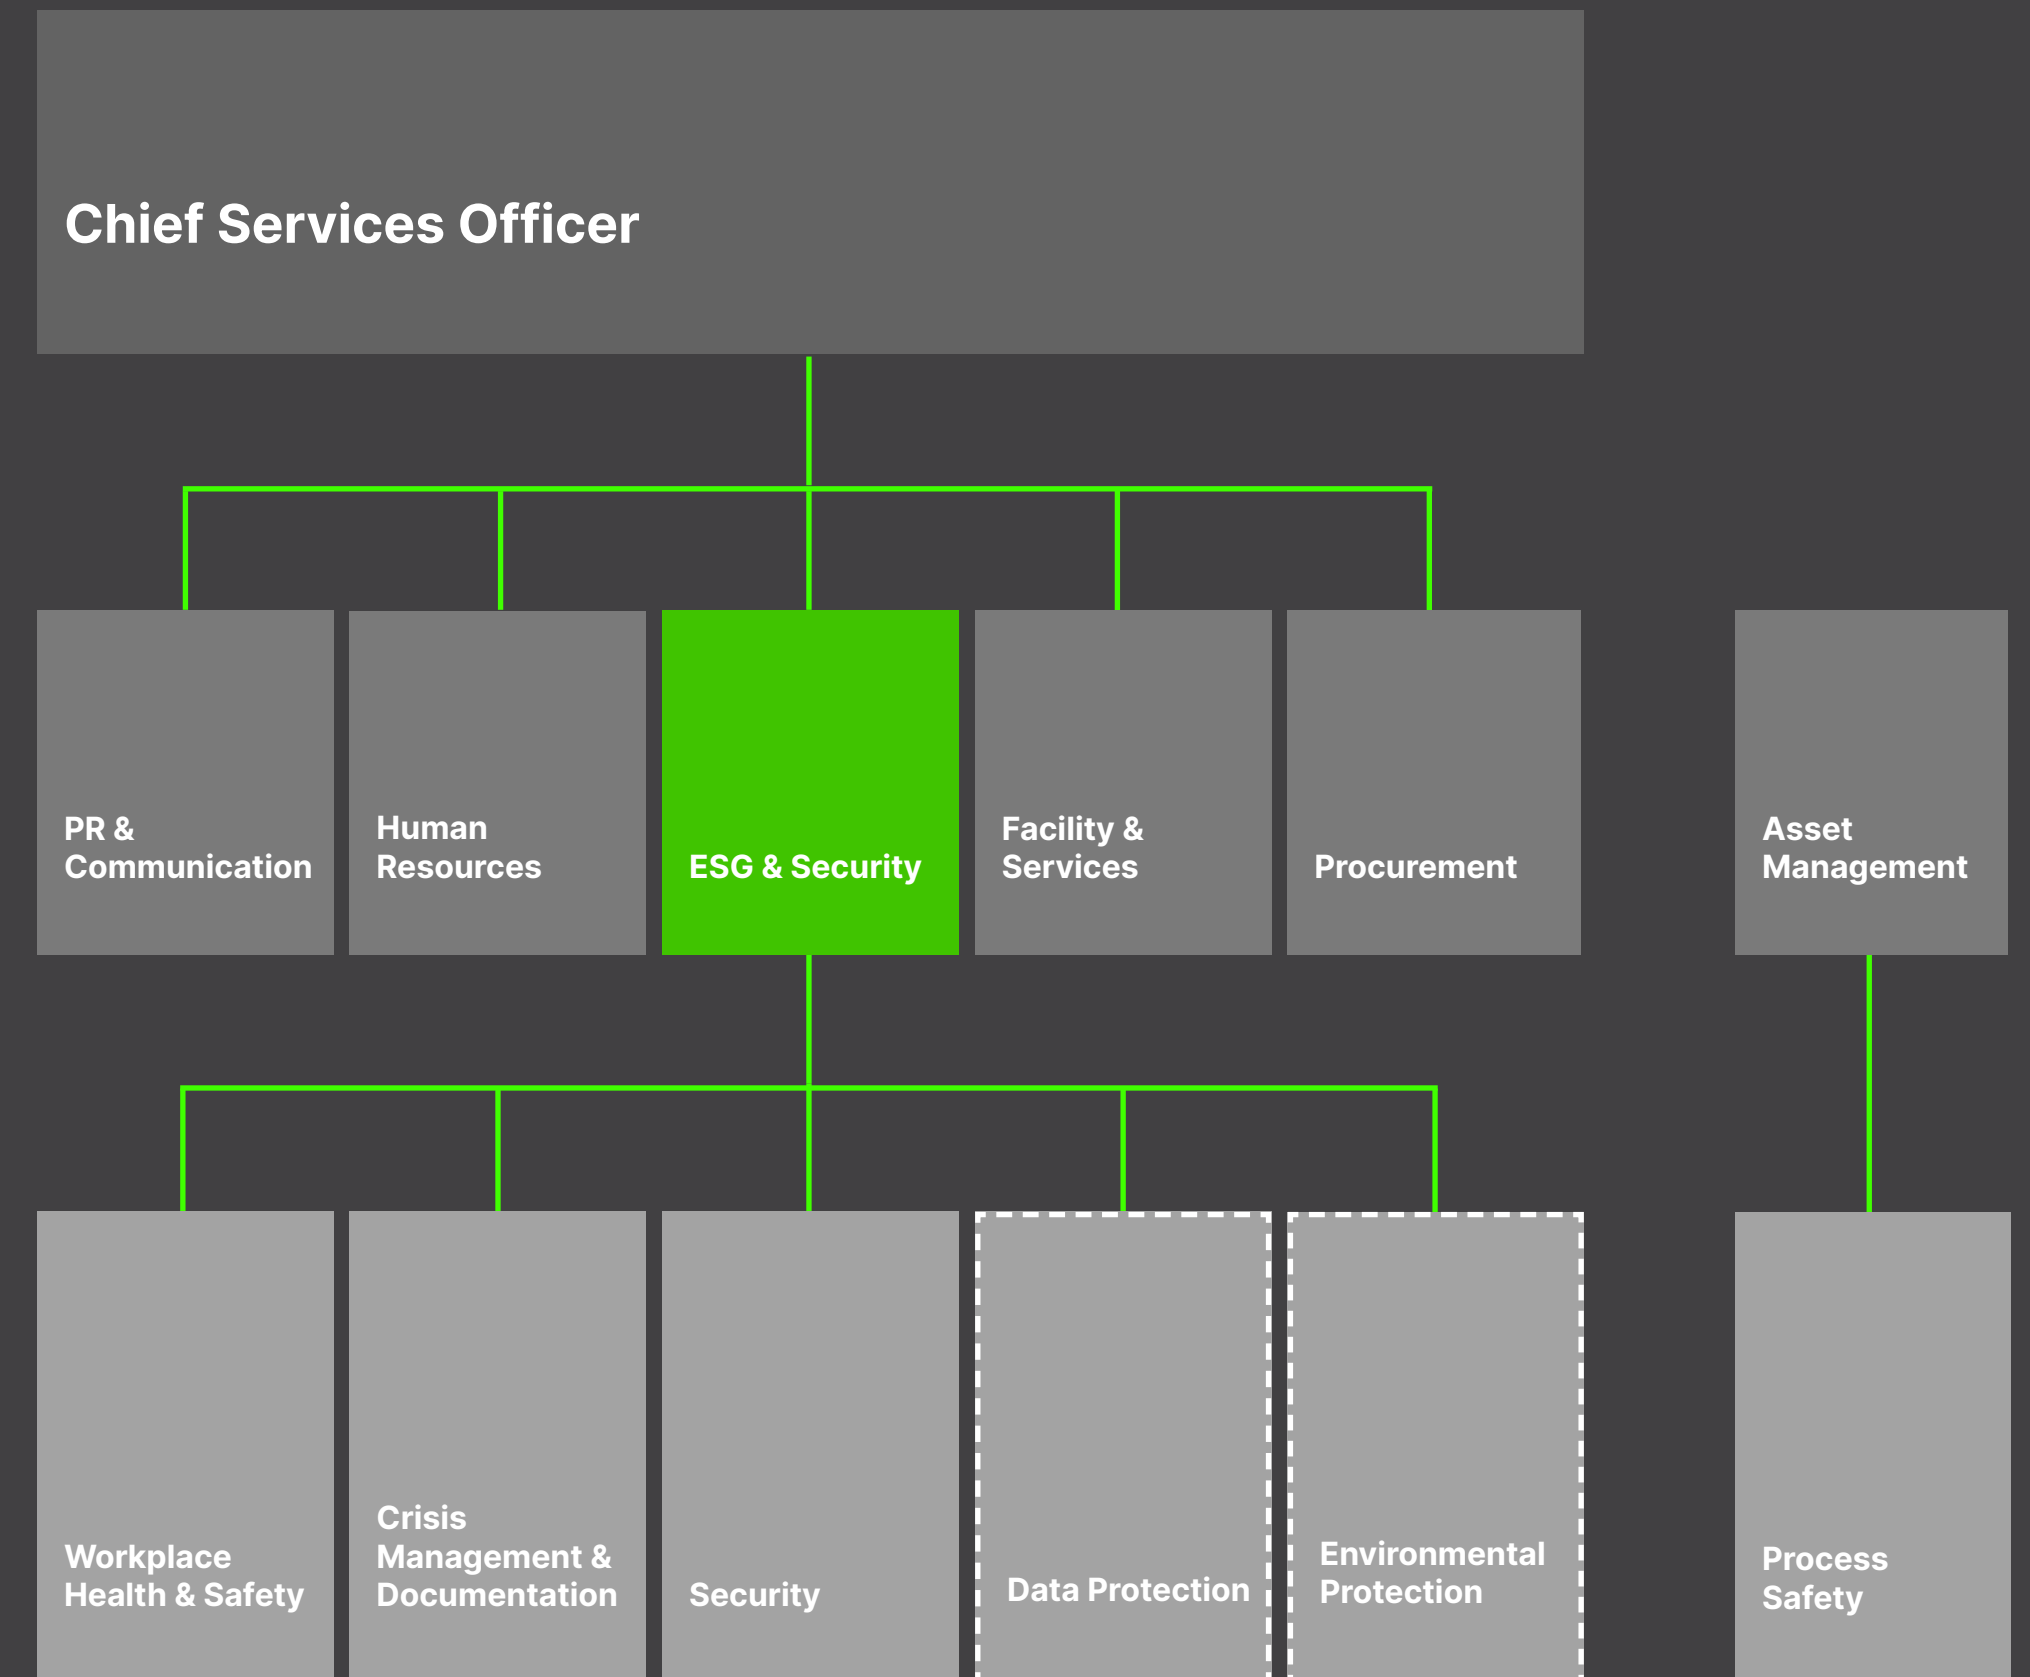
Chief Services Officer

PR & Communication

Human Resources

ESG & Security

Facility & Services

Procurement

Asset Management

Workplace Health & Safety

Crisis Management & Documentation

Security

Data Protection

Environmental Protection

Process Safety